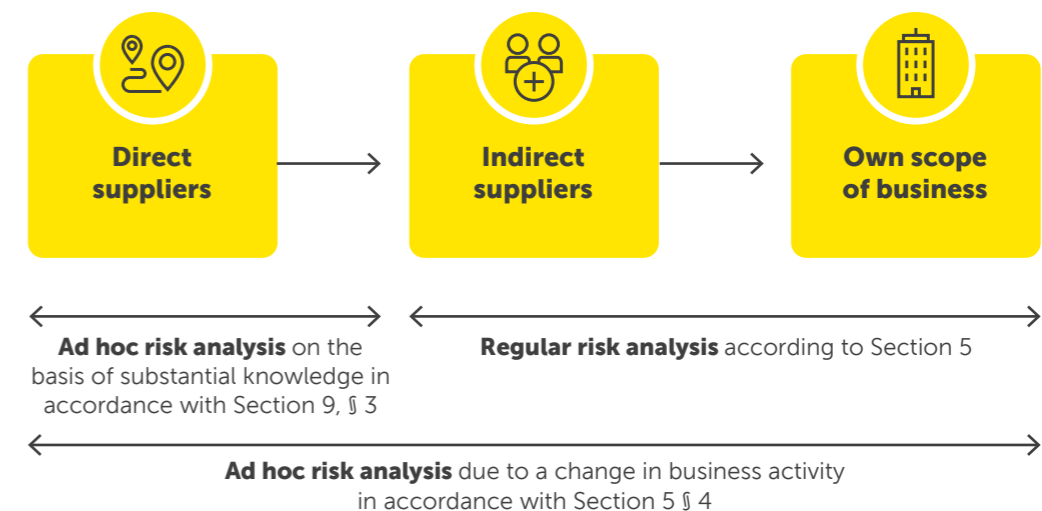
Direct suppliers

Indirect suppliers

Own scope of business

**Ad hoc risk analysis** on the basis of substantial knowledge in accordance with Section 9, § 3

**Regular risk analysis** according to Section 5

**Ad hoc risk analysis** due to a change in business activity in accordance with Section 5 § 4